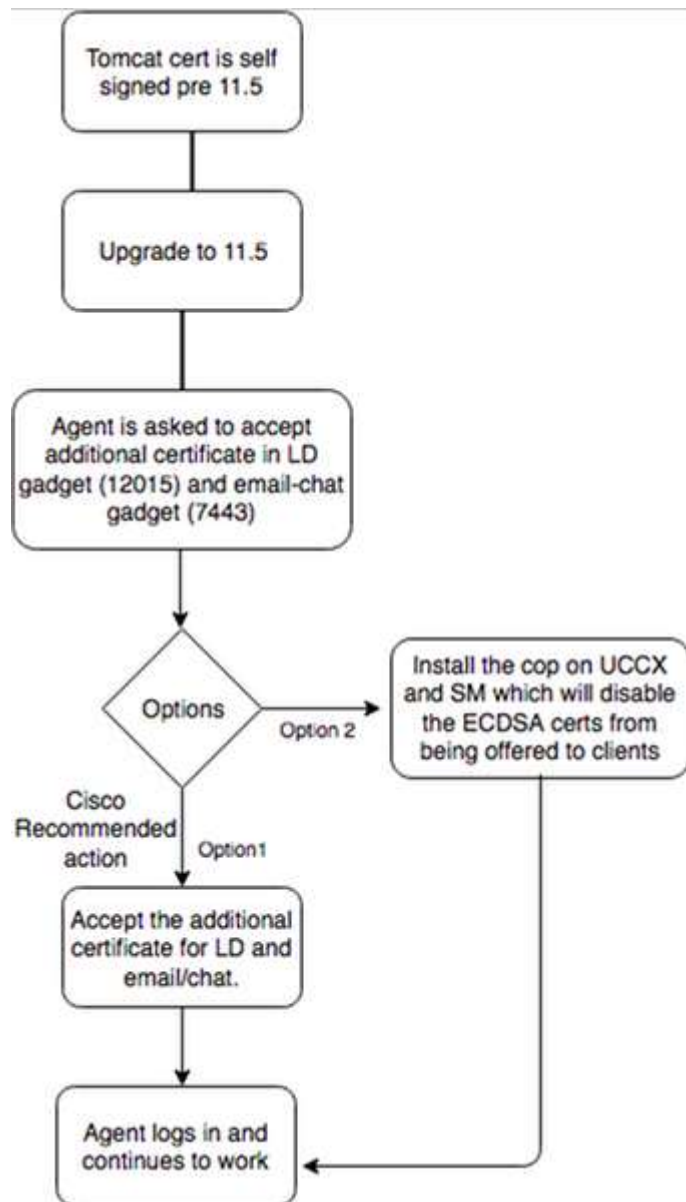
Tomcat cert is self signed pre 11.5

Upgrade to 11.5

Agent is asked to accept additional certificate in LD gadget (12015) and email-chat gadget (7443)

Options

Option 2

Install the cop on UCCX and SM which will disable the ECDSA certs from being offered to clients

Cisco Recommended action

Option1

Accept the additional certificate for LD and email/chat.

Agent logs in and continues to work